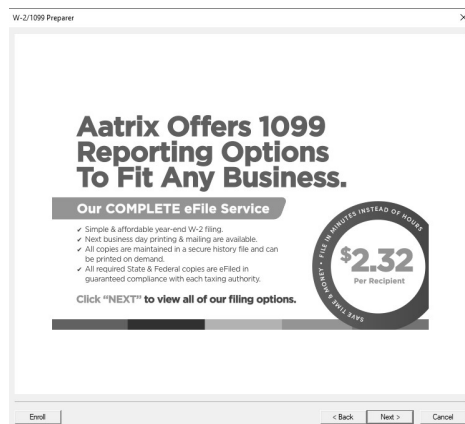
W-2/1099 Preparer

Aatrix Offers 1099 Reporting Options To Fit Any Business.

Our COMPLETE eFile Service

✓ Simple & affordable year-end W-2 filing.
✓ Next business day printing & mailing are available.
✓ All copies are maintained in a secure history file and can be printed on demand.
✓ All required State & Federal copies are eFiled in guaranteed compliance with each taxing authority.

Click "NEXT" to view all of our filing options.

FILE IN MINUTES INSTEAD OF HOURS
$2.32
Per Recipient
SAVE TIME & MONEY

Enroll

< Back

Next >

Cancel